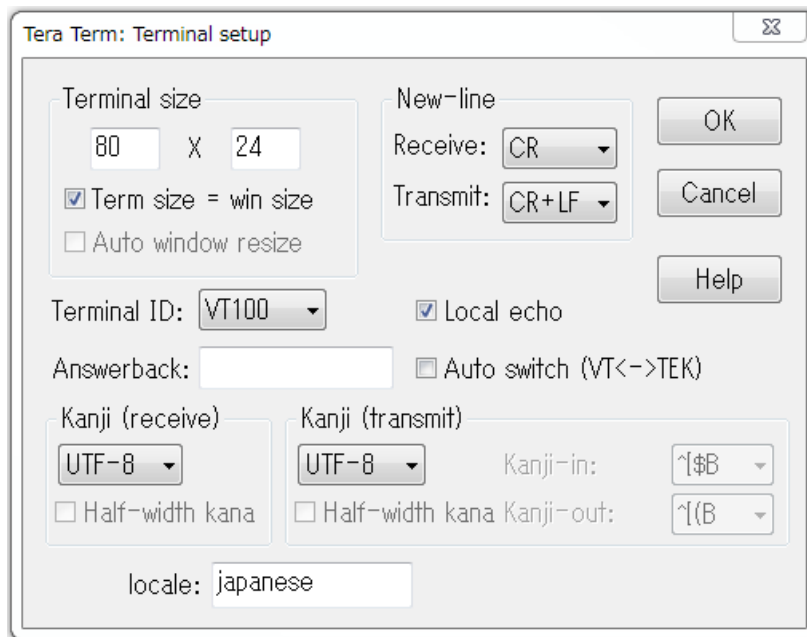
Tera Term: Terminal setup

Terminal size

80 X 24

Term size = win size

Auto window resize

New-line

Receive: CR

Transmit: CR+LF

OK

Cancel

Help

Terminal ID: VT100

Local echo

Answerback:

Auto switch (VT<->TEK)

Kanji (receive)

UTF-8

Half-width kana

Kanji (transmit)

UTF-8

Kanji-in: ^[$B

Half-width kana Kanji-out: ^[(B

locale: japanese